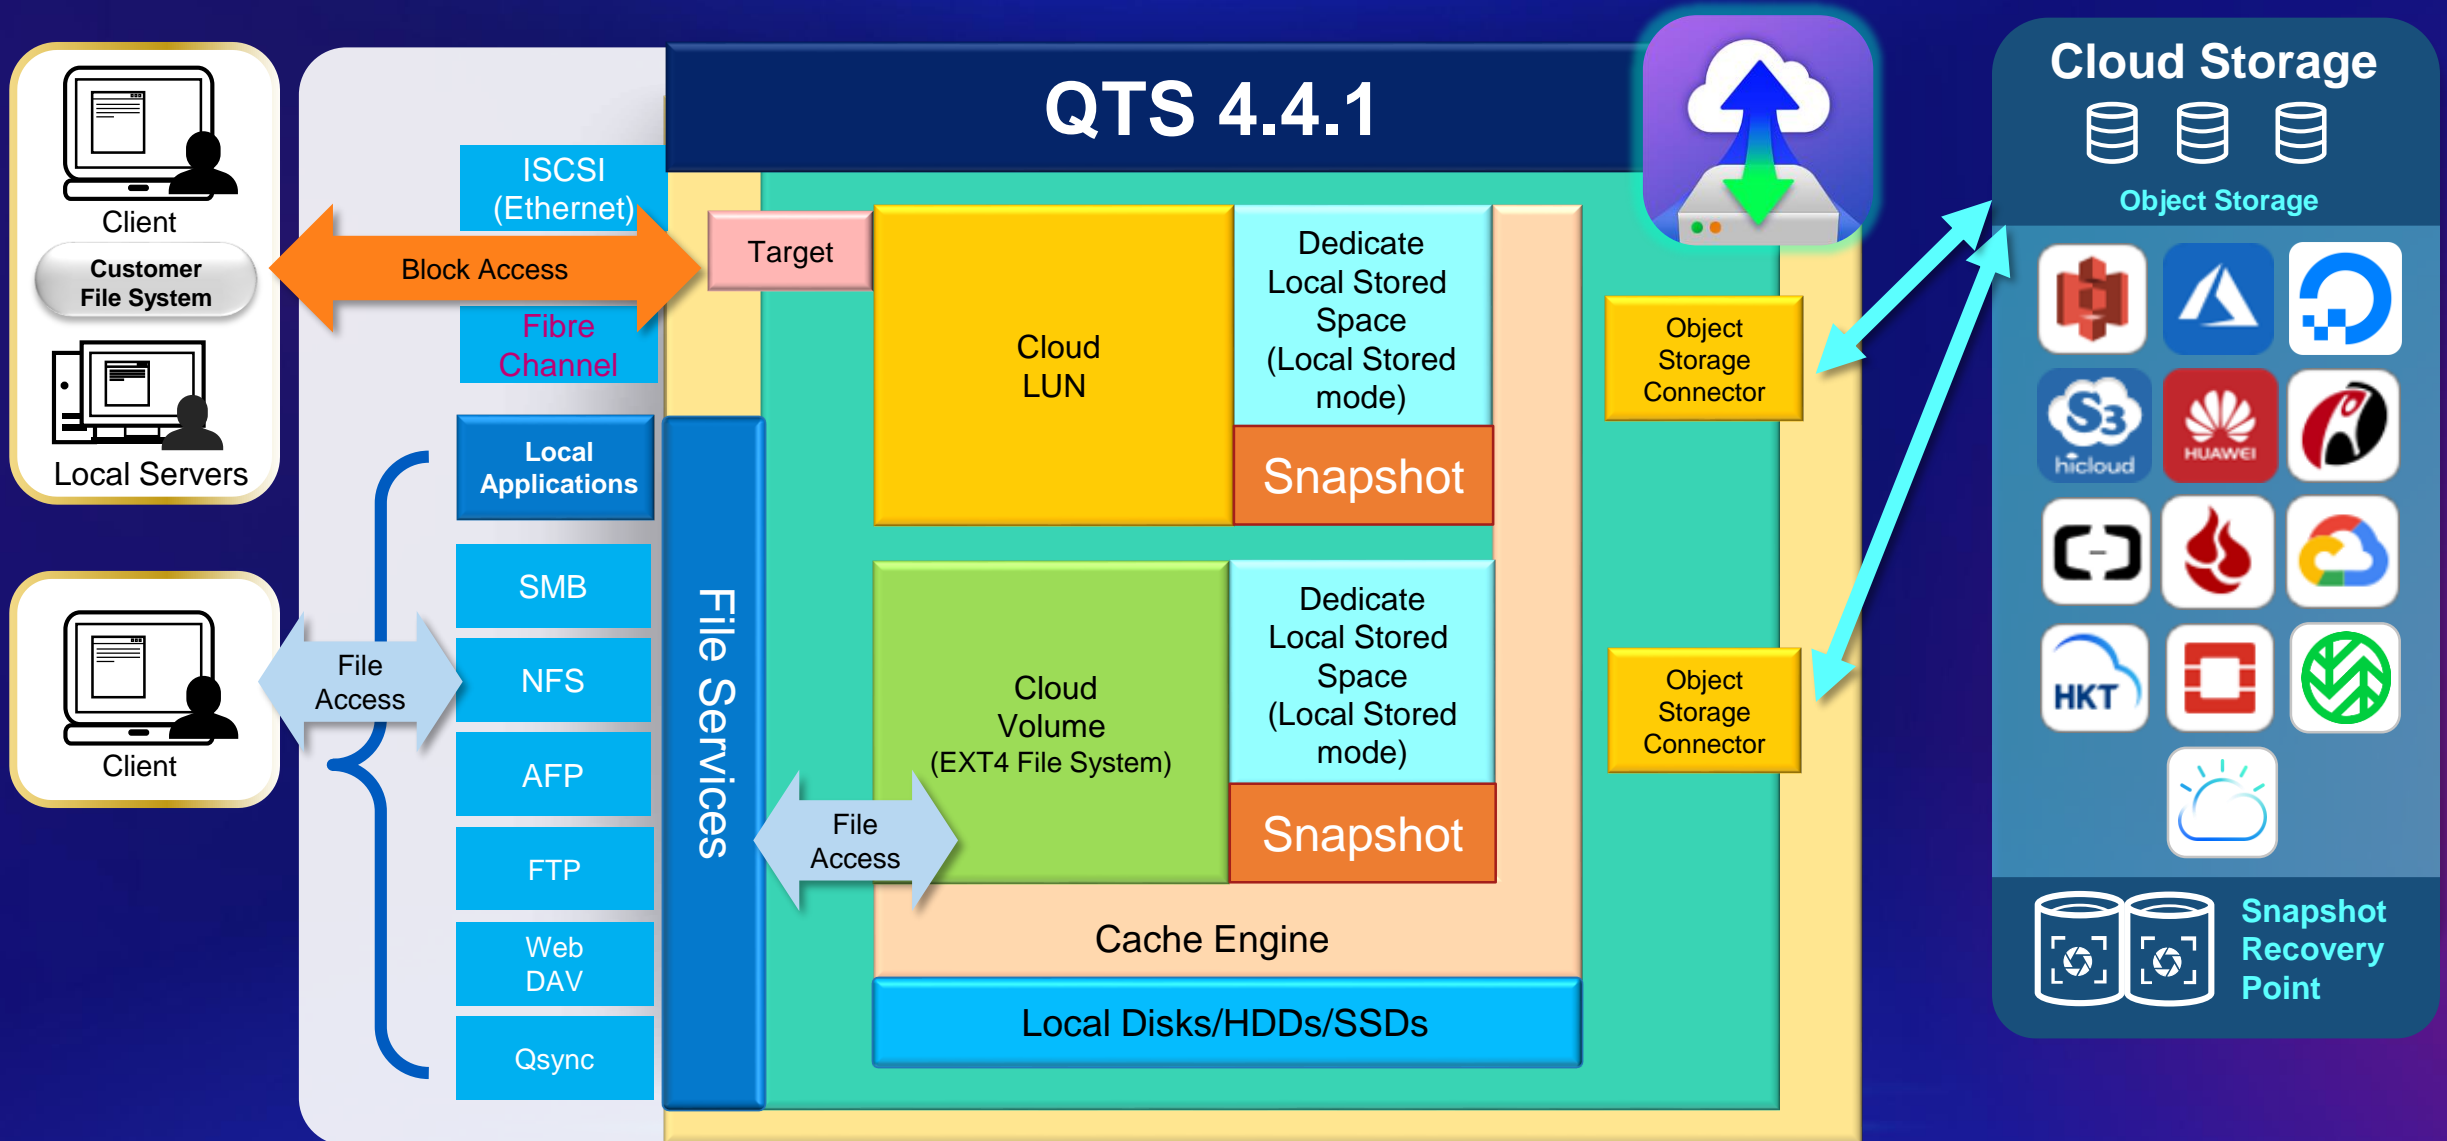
Client

Customer File System

Local Servers

Client

ISCSI (Ethernet)

Block Access

Fibre Channel

Local Applications

File Access

SMB

NFS

AFP

FTP

Web DAV

Qsync

File Services

QTS 4.4.1

Target

Cloud LUN

Dedicate Local Stored Space (Local Stored mode)

Snapshot

Cloud Volume (EXT4 File System)

Dedicate Local Stored Space (Local Stored mode)

Snapshot

File Access

Cache Engine

Local Disks/HDDs/SSDs

Object Storage Connector

Object Storage Connector

Cloud Storage

Object Storage

hicloud

HUAWEI

HKT

Snapshot Recovery Point